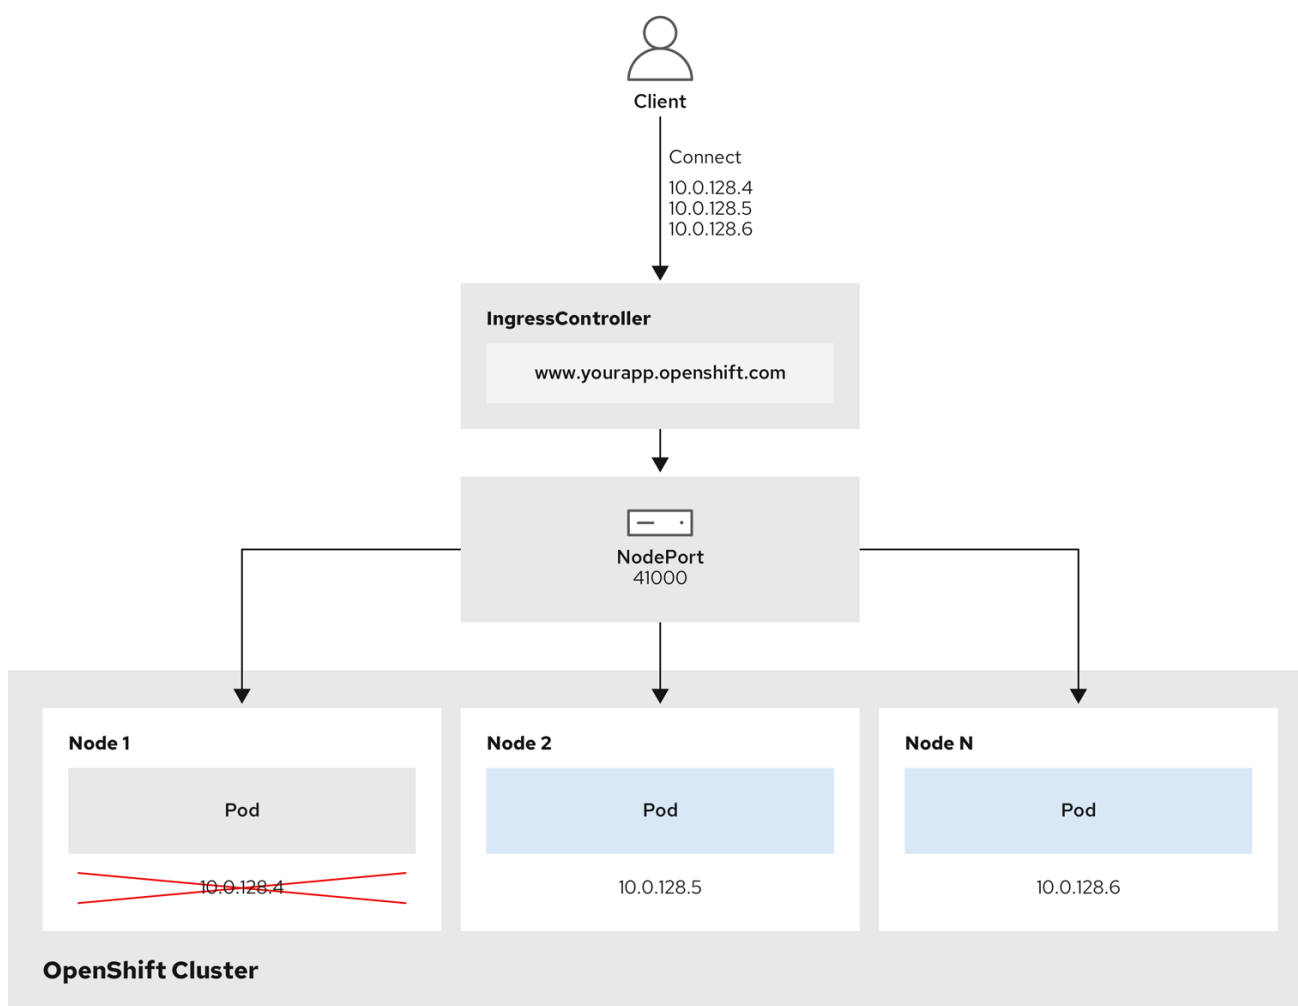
Client

Connect
10.0.128.4
10.0.128.5
10.0.128.6

IngressController

www.yourapp.openshift.com

NodePort
41000

Node 1

Pod

10.0.128.4

Node 2

Pod

10.0.128.5

Node N

Pod

10.0.128.6

OpenShift Cluster